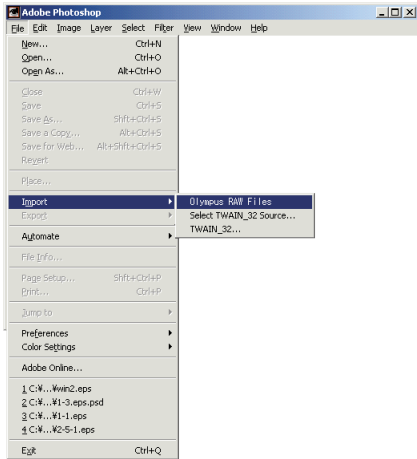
Adobe Photoshop

File Edit Image Layer Select Filter View Window Help

New... Ctrl+N
Open... Ctrl+O
Open As... Alt+Ctrl+O

Close Ctrl+W
Save Ctrl+S
Save As... Shft+Ctrl+S
Save a Copy... Alt+Ctrl+S
Save for Web... Alt+Shft+Ctrl+S
Revert

Place...

Import
Export

Automate

File Info...

Page Setup... Shft+Ctrl+P
Print... Ctrl+P

Jump to

Preferences
Color Settings

Adobe Online...

1 C:¥...¥win2.eps
2 C:¥...¥1-3.eps.psd
3 C:¥...¥1-1.eps
4 C:¥...¥2-5-1.eps

Exit Ctrl+Q

Olympus RAW Files
Select TWAIN_32 Source...
TWAIN_32...